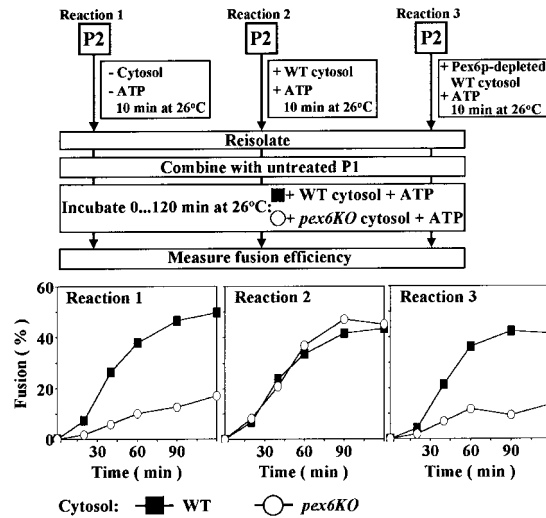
Reaction 1
P2
- Cytosol
- ATP
10 min at 26°C

Reaction 2
P2
+ WT cytosol
+ ATP
10 min at 26°C

Reaction 3
P2
+ Pex6p-depleted WT cytosol
+ ATP
10 min at 26°C

Reisolate

Combine with untreated P1

Incubate 0...120 min at 26°C: + WT cytosol + ATP
+ *pex6KO* cytosol + ATP

Measure fusion efficiency

Reaction 1
Reaction 2
Reaction 3

Fusion ( % )
60
40
20
0

0 30 60 90
Time ( min )
0 30 60 90
Time ( min )
0 30 60 90
Time ( min )

Cytosol: WT *pex6KO*